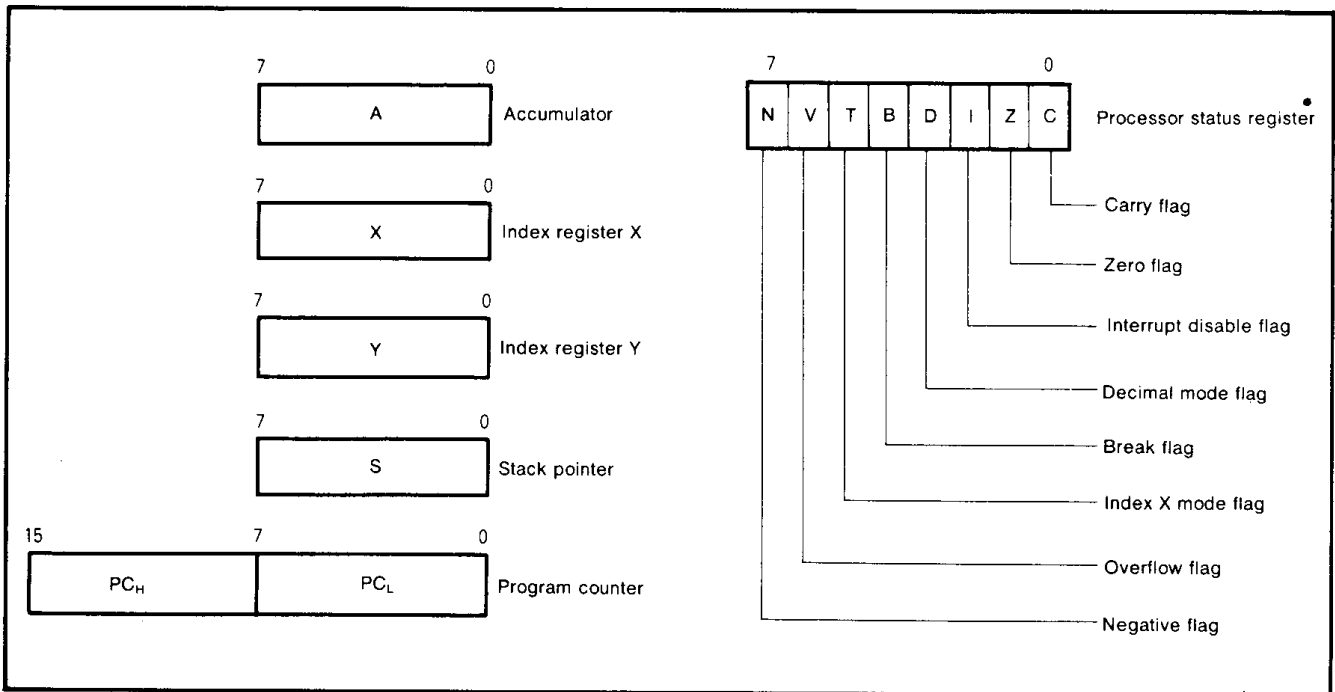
7 0
A
Accumulator

7 0
X
Index register X

7 0
Y
Index register Y

7 0
S
Stack pointer

15 7 0
$PC_H$ $PC_L$
Program counter

7 0
| N | V | T | B | D | I | Z | C |
|---|---|---|---|---|---|---|---|

Processor status register

Carry flag
Zero flag
Interrupt disable flag
Decimal mode flag
Break flag
Index X mode flag
Overflow flag
Negative flag